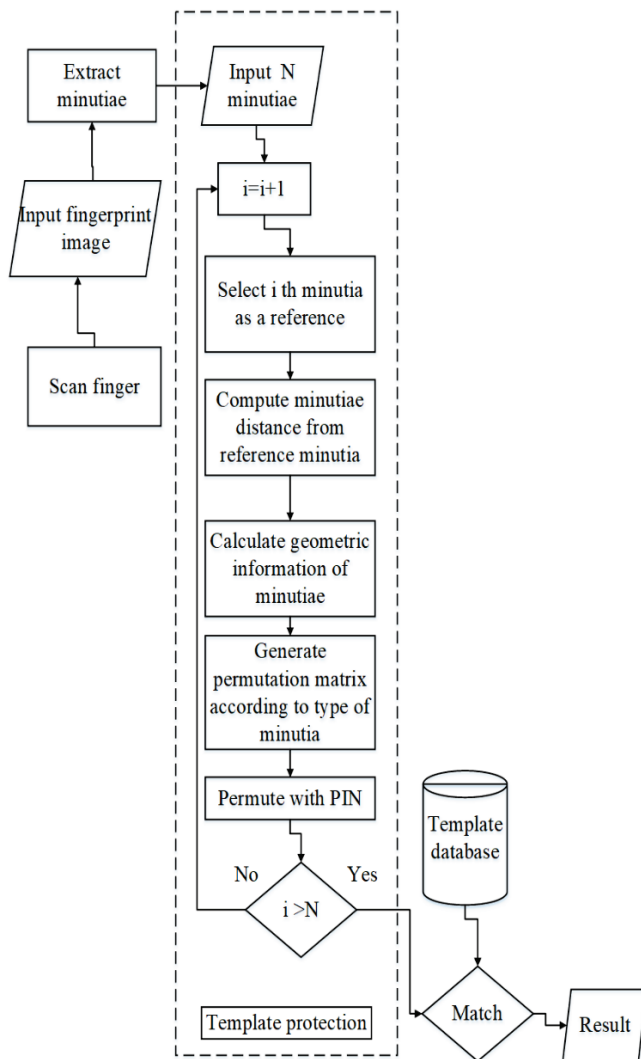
Scan finger

Input fingerprint image

Extract minutiae

Input N minutiae

i=i+1

Select i th minutia as a reference

Compute minutiae distance from reference minutia

Calculate geometric information of minutiae

Generate permutation matrix according to type of minutia

Permute with PIN

No

Yes

i >N

Template database

Match

Result

Template protection